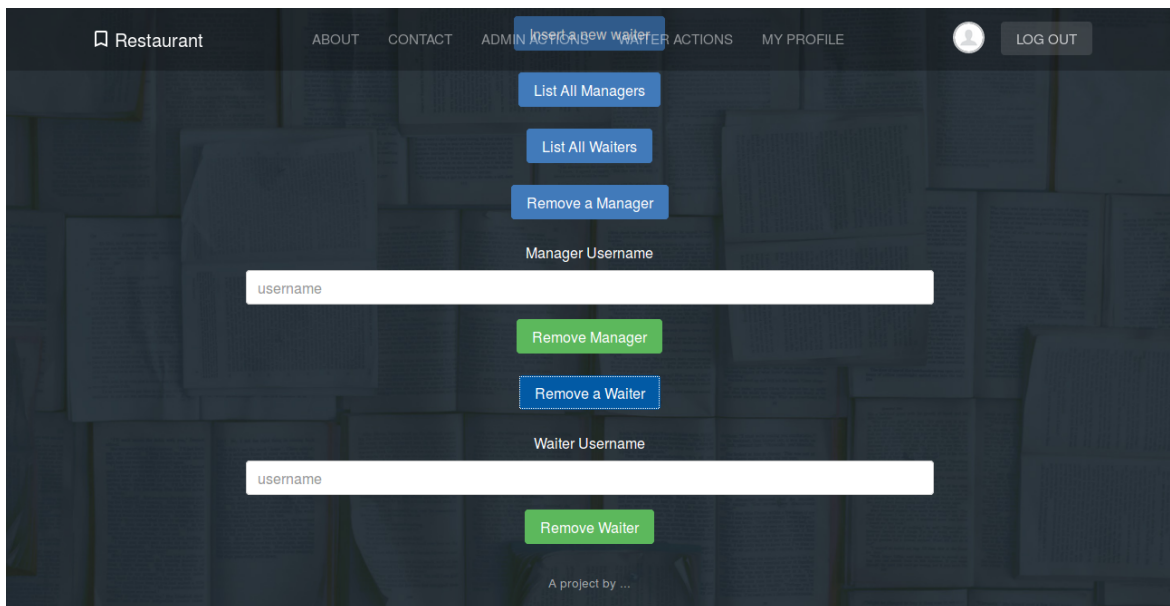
Restaurant

ABOUT CONTACT ADMIN ACTIONS WAITER ACTIONS MY PROFILE

LOG OUT

Insert a new waiter

List All Managers

List All Waiters

Remove a Manager

Manager Username

username

Remove Manager

Remove a Waiter

Waiter Username

username

Remove Waiter

A project by ...